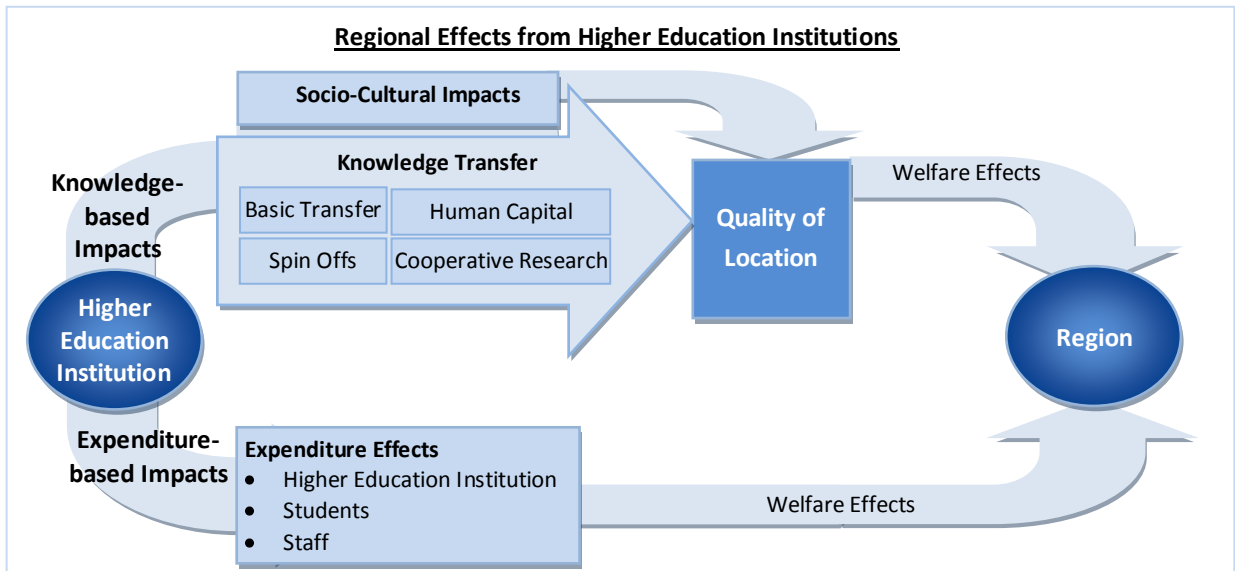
Regional Effects from Higher Education Institutions

Socio-Cultural Impacts

Knowledge-based Impacts

Knowledge Transfer

Basic Transfer

Human Capital

Spin Offs

Cooperative Research

Quality of Location

Welfare Effects

Higher Education Institution

Region

Expenditure-based Impacts

Expenditure Effects
- Higher Education Institution
- Students
- Staff

Welfare Effects